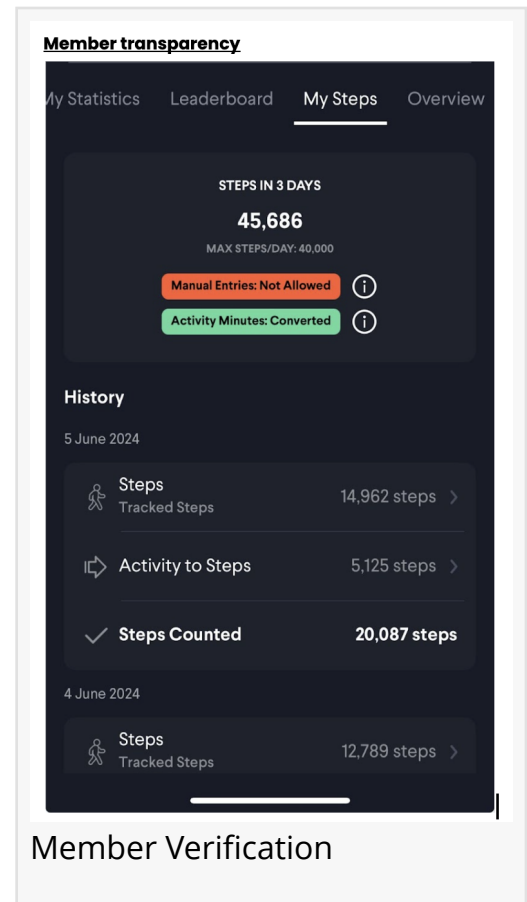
**Member transparency**

My Statistics Leaderboard My Steps Overview

STEPS IN 3 DAYS

45,686

MAX STEPS/DAY: 40,000

Manual Entries: Not Allowed

Activity Minutes: Converted

History

5 June 2024

Steps
Tracked Steps 14,962 steps

Activity to Steps 5,125 steps

Steps Counted 20,087 steps

4 June 2024

Steps
Tracked Steps 12,789 steps

Member Verification